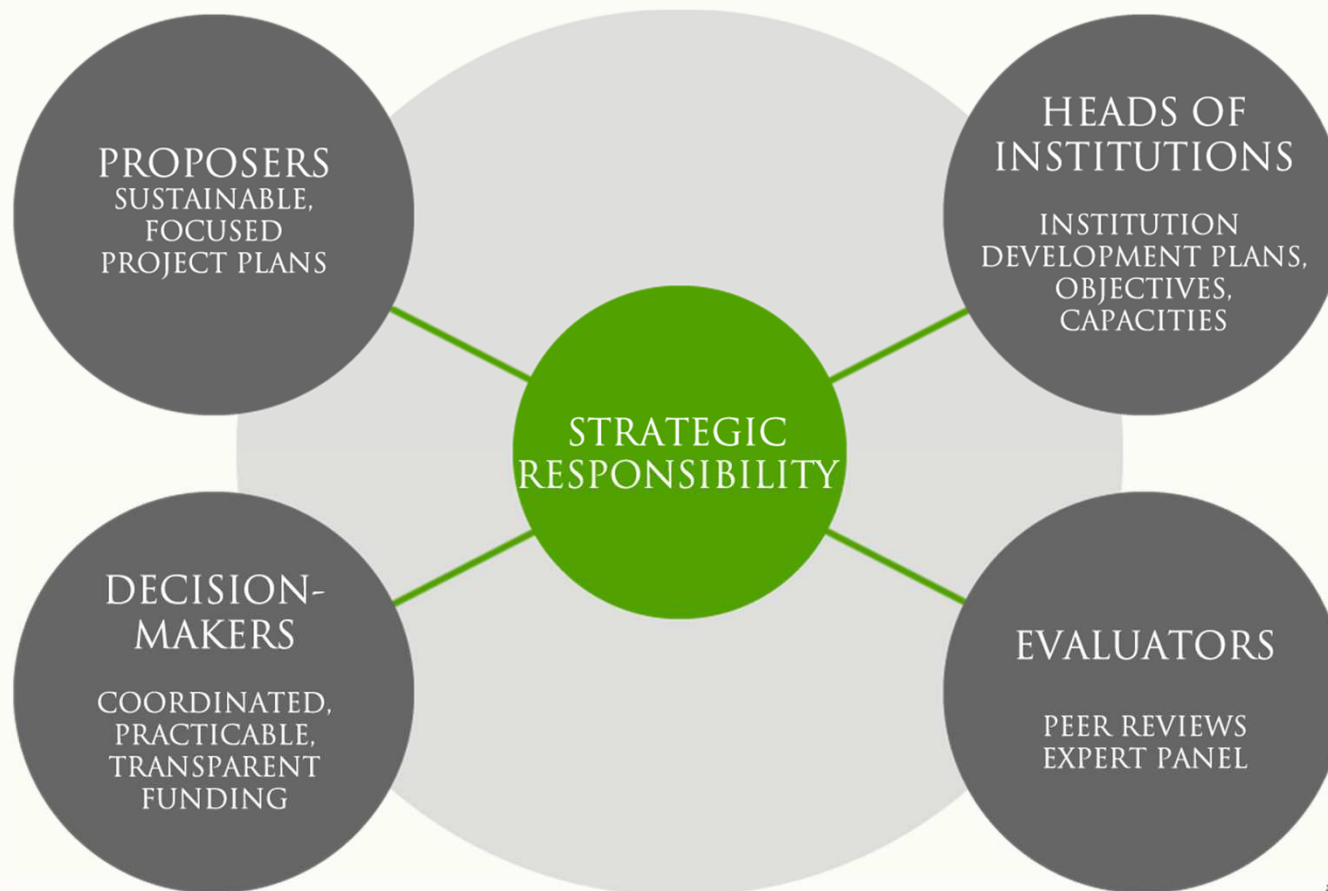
PROPOSERS
SUSTAINABLE, FOCUSED PROJECT PLANS

HEADS OF INSTITUTIONS

INSTITUTION DEVELOPMENT PLANS, OBJECTIVES, CAPACITIES

STRATEGIC RESPONSIBILITY

DECISION-MAKERS

COORDINATED, PRACTICABLE, TRANSPARENT FUNDING

EVALUATORS

PEER REVIEWS
EXPERT PANEL